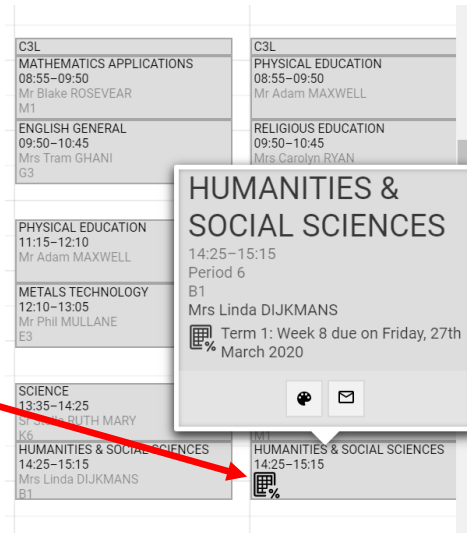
C3L
MATHEMATICS APPLICATIONS
08:55–09:50
Mr Blake ROSEVEAR
M1

ENGLISH GENERAL
09:50–10:45
Mrs Tram GHANI
G3

PHYSICAL EDUCATION
11:15–12:10
Mr Adam MAXWELL

METALS TECHNOLOGY
12:10–13:05
Mr Phil MULLANE
E3

SCIENCE
13:35–14:25
Sr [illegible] RUTH MARY
K6

HUMANITIES & SOCIAL SCIENCES
14:25–15:15
Mrs Linda DIJKMANS
B1

C3L
PHYSICAL EDUCATION
08:55–09:50
Mr Adam MAXWELL

RELIGIOUS EDUCATION
09:50–10:45
Mrs Carolyn RYAN

HUMANITIES & SOCIAL SCIENCES
14:25–15:15
Period 6
B1
Mrs Linda DIJKMANS
Term 1: Week 8 due on Friday, 27th March 2020

M1
HUMANITIES & SOCIAL SCIENCES
14:25–15:15